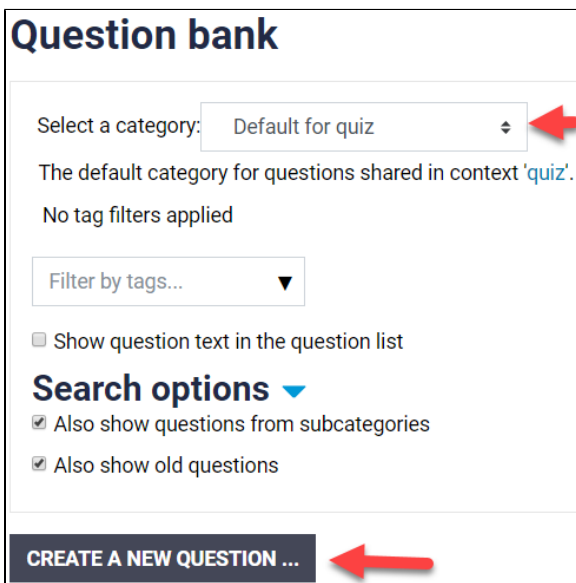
Question bank

Select a category: Default for quiz

The default category for questions shared in context 'quiz'.

No tag filters applied

Filter by tags...

Show question text in the question list

Search options

Also show questions from subcategories

Also show old questions

CREATE A NEW QUESTION ...